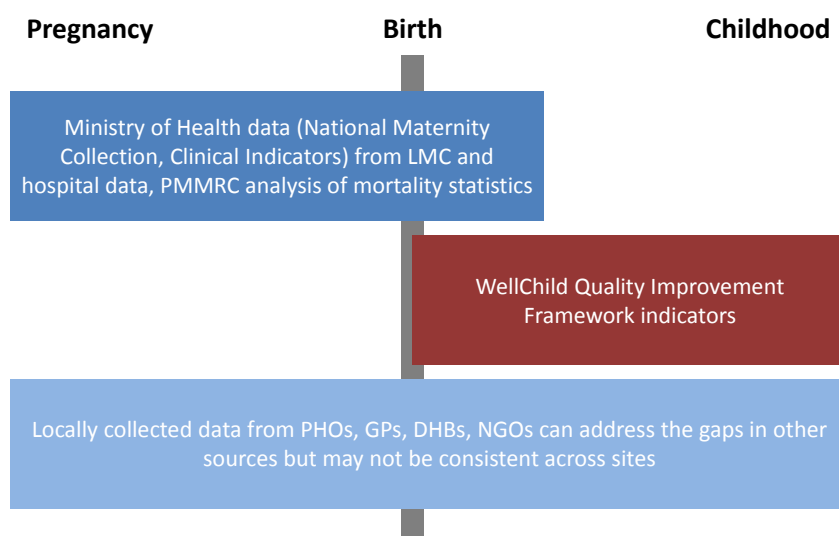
Pregnancy

Birth

Childhood

Ministry of Health data (National Maternity Collection, Clinical Indicators) from LMC and hospital data, PMMRC analysis of mortality statistics

WellChild Quality Improvement Framework indicators

Locally collected data from PHOs, GPs, DHBs, NGOs can address the gaps in other sources but may not be consistent across sites